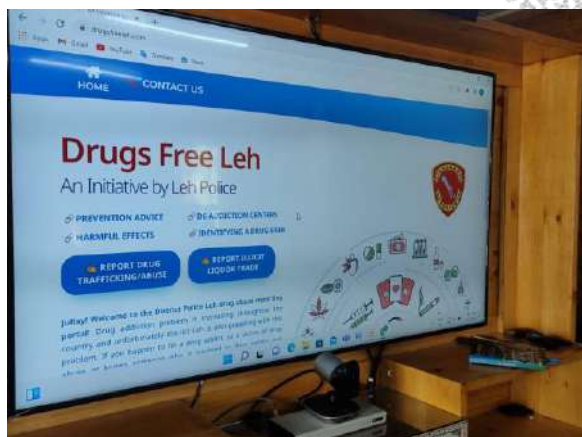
HOME CONTACT US

Drugs Free Leh

An Initiative by Leh Police

PREVENTION ADVICE

DE-ADDICTION CENTERS

HARMFUL EFFECTS

IDENTIFYING A DRUG USER

REPORT DRUG TRAFFICKING/ABUSE

REPORT ILLICIT LIQUOR TRADE

Julley! Welcome to the District Police Leh drug abuse monitoring portal. Drug addiction problem is increasing throughout the country and unfortunately the ill has a slow-growing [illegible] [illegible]. If you happen to be a drug addict or a victim of drug abuse, or know someone who is involved in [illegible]